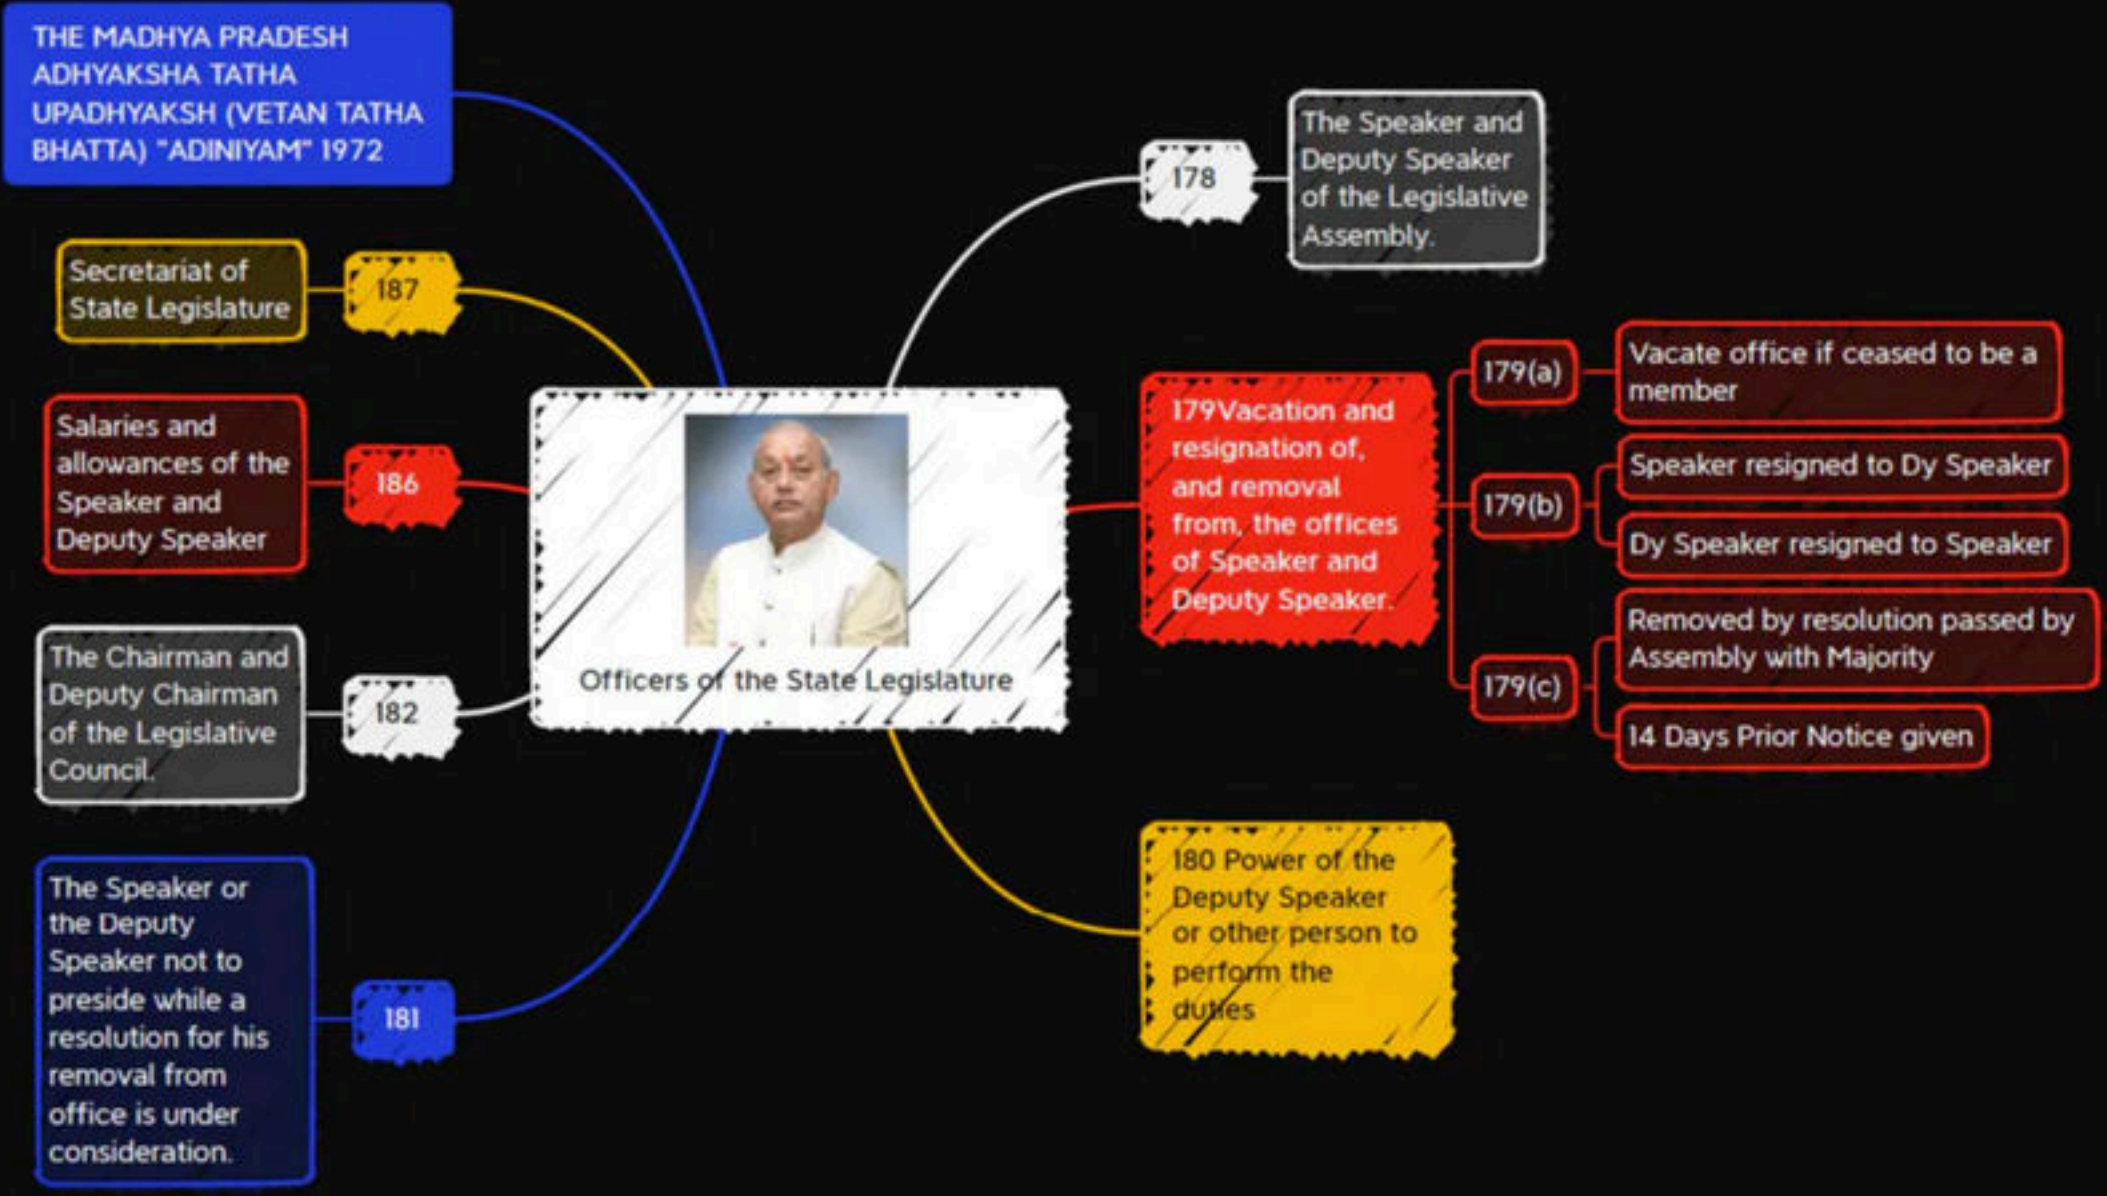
Officers of the State Legislature

THE MADHYA PRADESH ADHYAKSHA TATHA UPADHYAKSH (VETAN TATHA BHATTA) "ADINIYAM" 1972

Secretariat of State Legislature

187

Salaries and allowances of the Speaker and Deputy Speaker

186

The Chairman and Deputy Chairman of the Legislative Council.

182

The Speaker or the Deputy Speaker not to preside while a resolution for his removal from office is under consideration.

181

178

The Speaker and Deputy Speaker of the Legislative Assembly.

179Vacation and resignation of, and removal from, the offices of Speaker and Deputy Speaker.

179(a)

Vacate office if ceased to be a member

179(b)

Speaker resigned to Dy Speaker

Dy Speaker resigned to Speaker

179(c)

Removed by resolution passed by Assembly with Majority

14 Days Prior Notice given

180 Power of the Deputy Speaker or other person to perform the duties